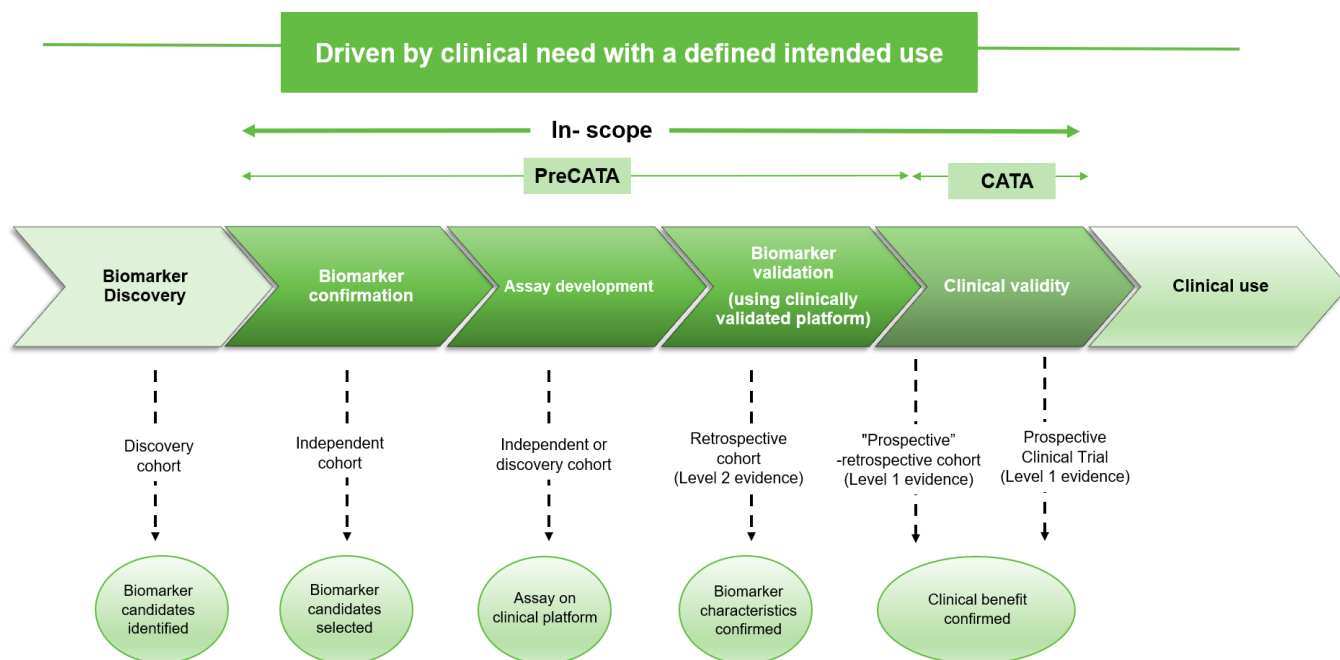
Driven by clinical need with a defined intended use

In- scope

PreCATA

CATA

Biomarker Discovery

Biomarker confirmation

Assay development

Biomarker validation (using clinically validated platform)

Clinical validity

Clinical use

Discovery cohort

Independent cohort

Independent or discovery cohort

Retrospective cohort (Level 2 evidence)

"Prospective" -retrospective cohort (Level 1 evidence)

Prospective Clinical Trial (Level 1 evidence)

Biomarker candidates identified

Biomarker candidates selected

Assay on clinical platform

Biomarker characteristics confirmed

Clinical benefit confirmed